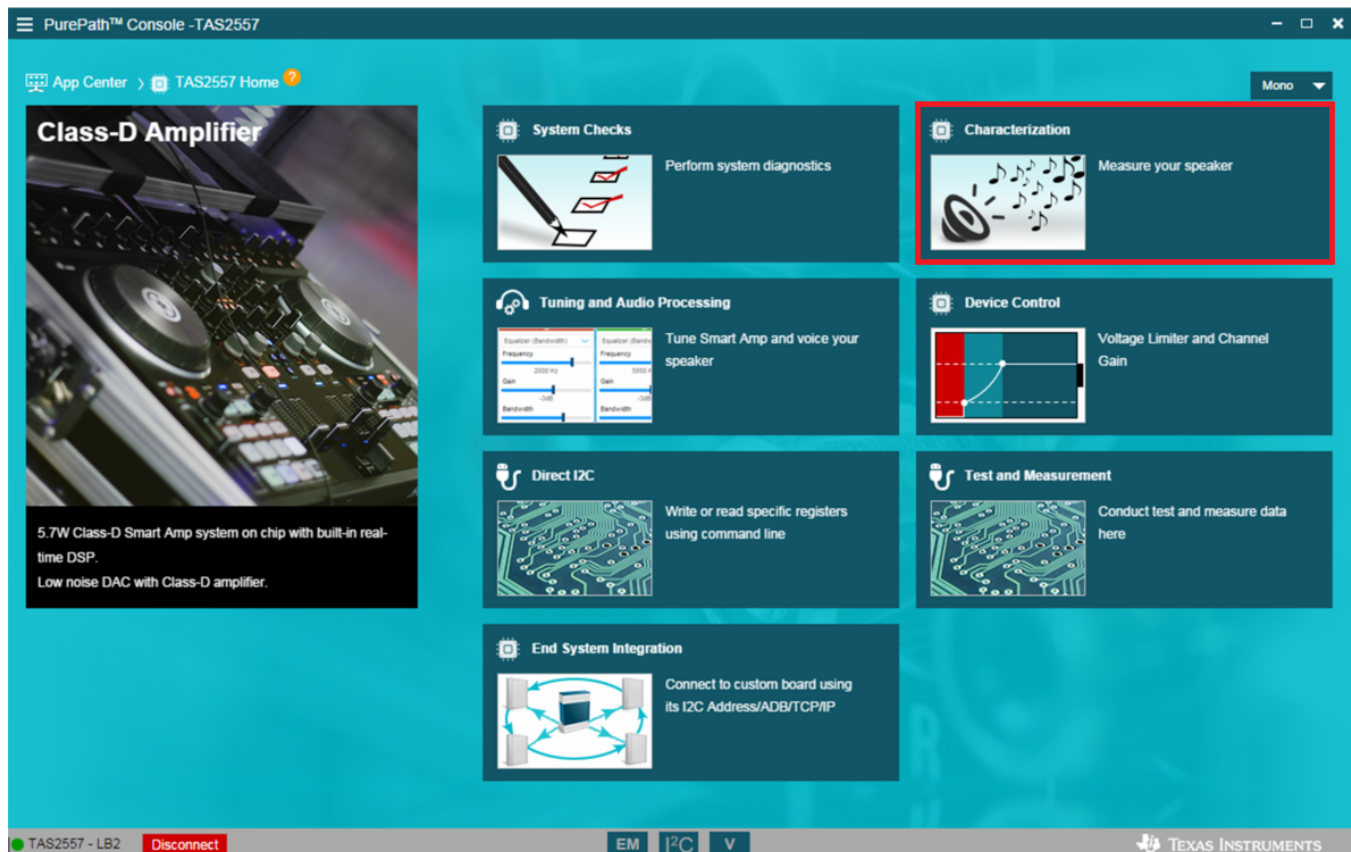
PurePath™ Console -TAS2557

App Center › TAS2557 Home ?

Mono

Class-D Amplifier

5.7W Class-D Smart Amp system on chip with built-in real-time DSP.
Low noise DAC with Class-D amplifier.

System Checks
Perform system diagnostics

Characterization
Measure your speaker

Tuning and Audio Processing
Equalizer (Bandwidth) Frequency 2000 Hz Gain -3dB Bandwidth
Equalizer (Bandwidth) Frequency 5000 H Gain -3dB Bandwidth
Tune Smart Amp and voice your speaker

Device Control
Voltage Limiter and Channel Gain

Direct I2C
Write or read specific registers using command line

Test and Measurement
Conduct test and measure data here

End System Integration
Connect to custom board using its I2C Address/ADB/TCP/IP

TAS2557 - LB2 Disconnect EM I²C V Texas Instruments